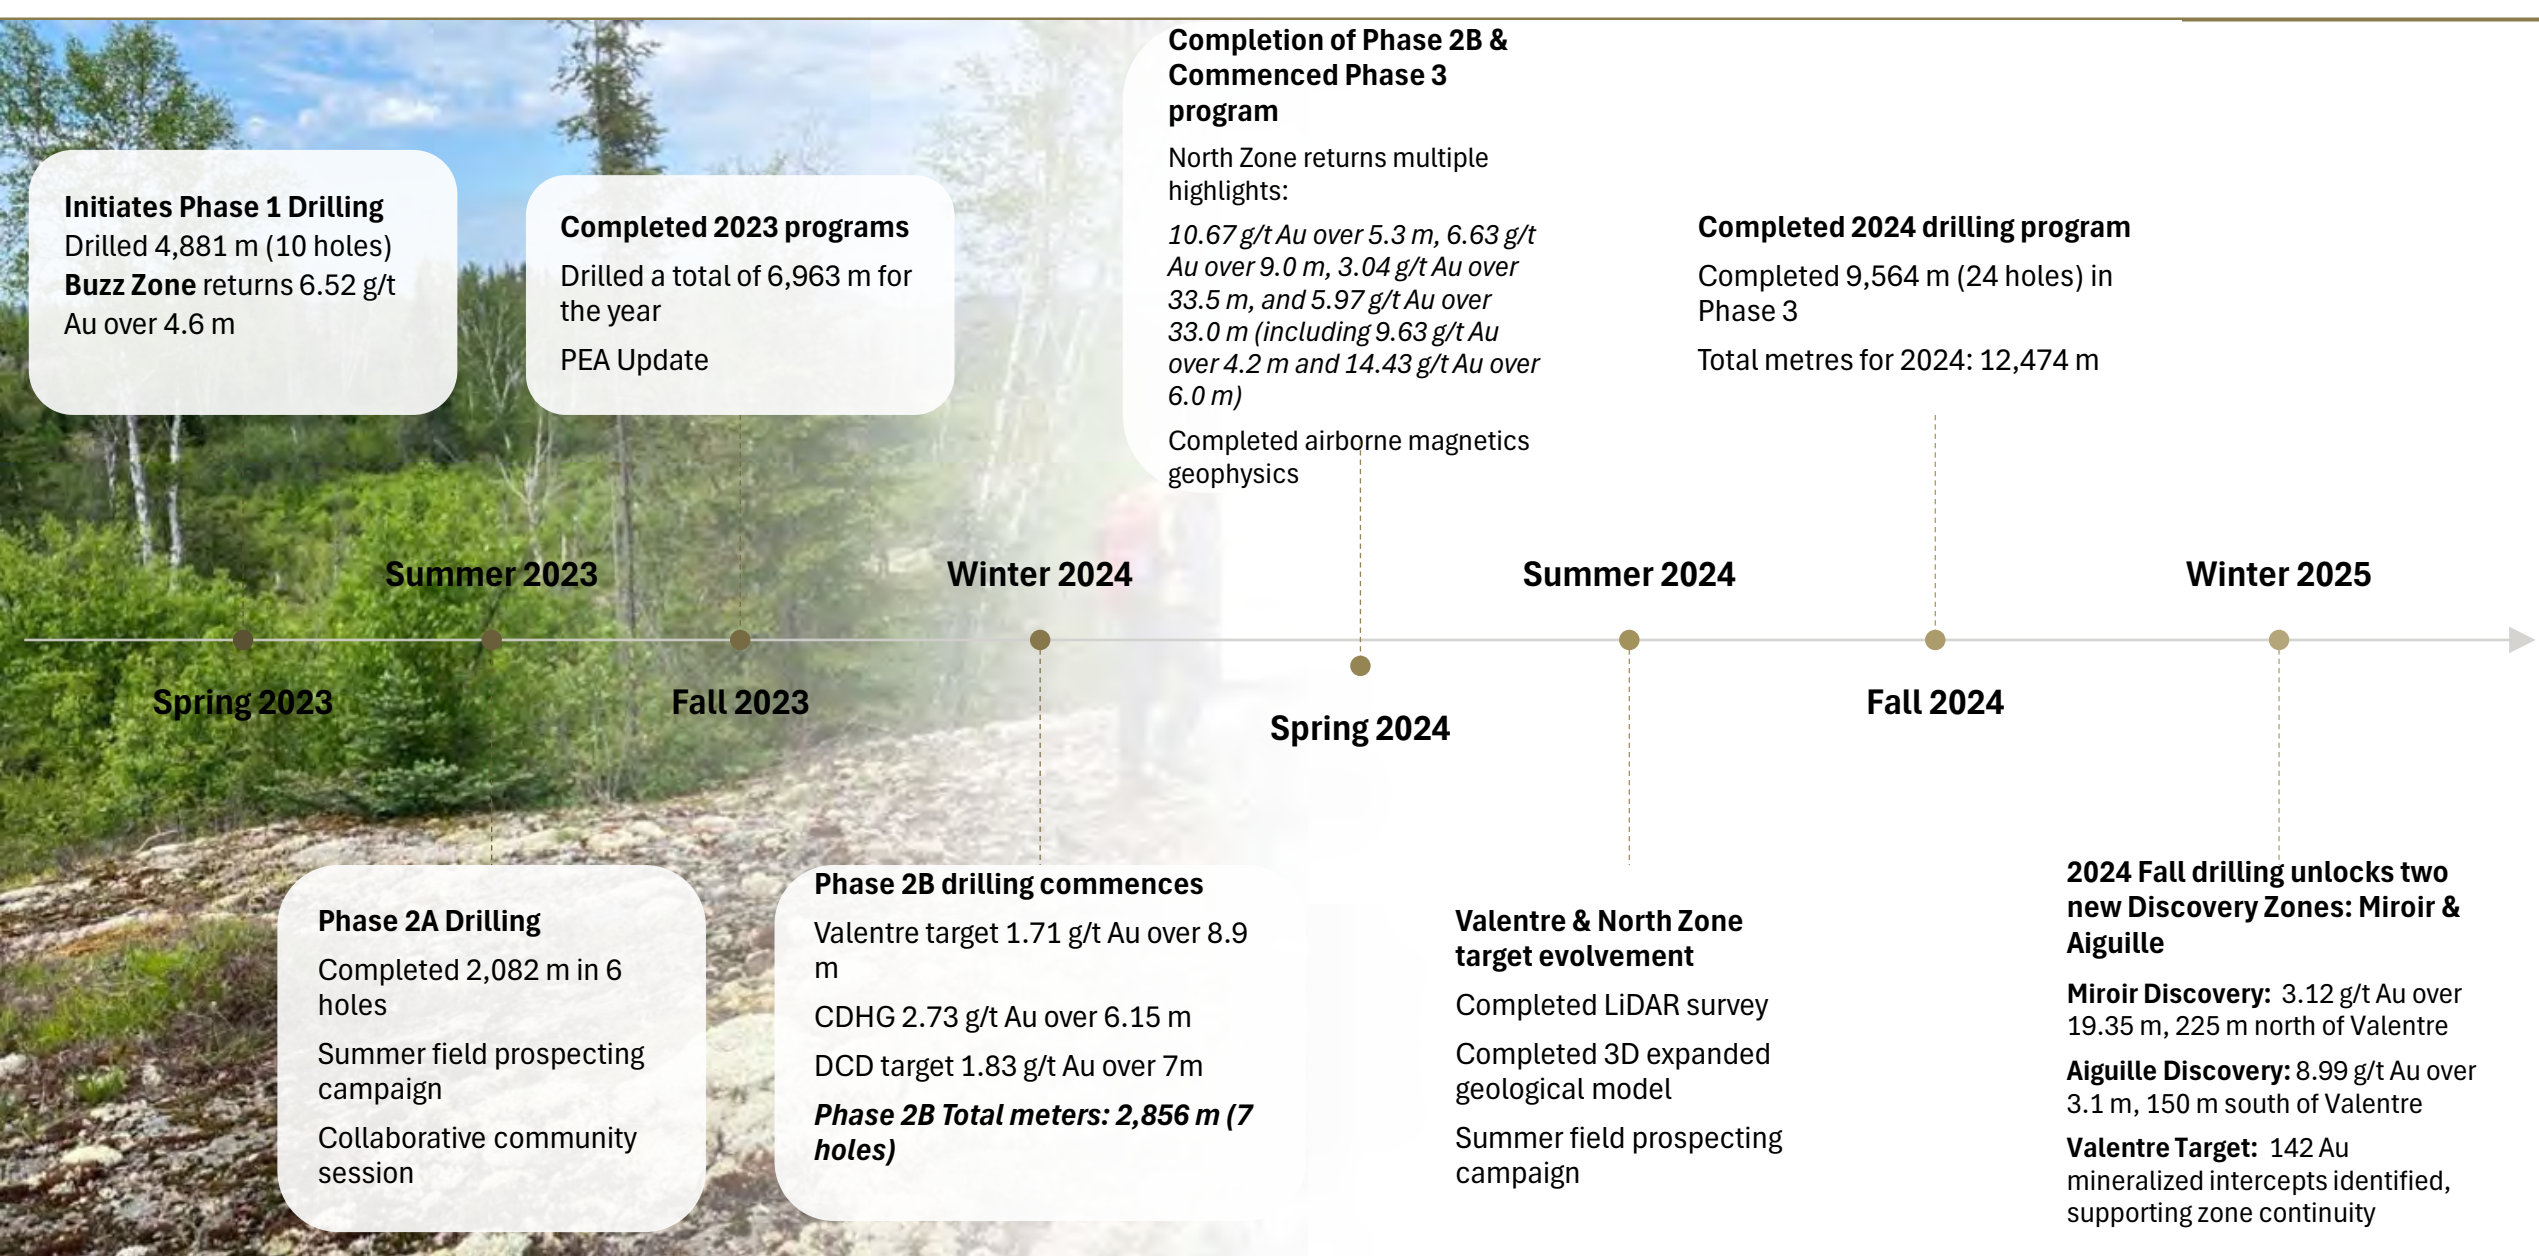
Initiates Phase 1 Drilling
Drilled 4,881 m (10 holes)
Buzz Zone returns 6.52 g/t Au over 4.6 m

Completed 2023 programs
Drilled a total of 6,963 m for the year
PEA Update

Completion of Phase 2B & Commenced Phase 3 program
North Zone returns multiple highlights:
10.67 g/t Au over 5.3 m, 6.63 g/t Au over 9.0 m, 3.04 g/t Au over 33.5 m, and 5.97 g/t Au over 33.0 m (including 9.63 g/t Au over 4.2 m and 14.43 g/t Au over 6.0 m)
Completed airborne magnetics geophysics

Completed 2024 drilling program
Completed 9,564 m (24 holes) in Phase 3
Total metres for 2024: 12,474 m

Summer 2023
Winter 2024
Summer 2024
Winter 2025
Spring 2023
Fall 2023
Spring 2024
Fall 2024

Phase 2A Drilling
Completed 2,082 m in 6 holes
Summer field prospecting campaign
Collaborative community session

Phase 2B drilling commences
Valentre target 1.71 g/t Au over 8.9 m
CDHG 2.73 g/t Au over 6.15 m
DCD target 1.83 g/t Au over 7m
Phase 2B Total meters: 2,856 m (7 holes)

Valentre & North Zone target evolvement
Completed LiDAR survey
Completed 3D expanded geological model
Summer field prospecting campaign

2024 Fall drilling unlocks two new Discovery Zones: Miroir & Aiguille
Miroir Discovery: 3.12 g/t Au over 19.35 m, 225 m north of Valentre
Aiguille Discovery: 8.99 g/t Au over 3.1 m, 150 m south of Valentre
Valentre Target: 142 Au mineralized intercepts identified, supporting zone continuity